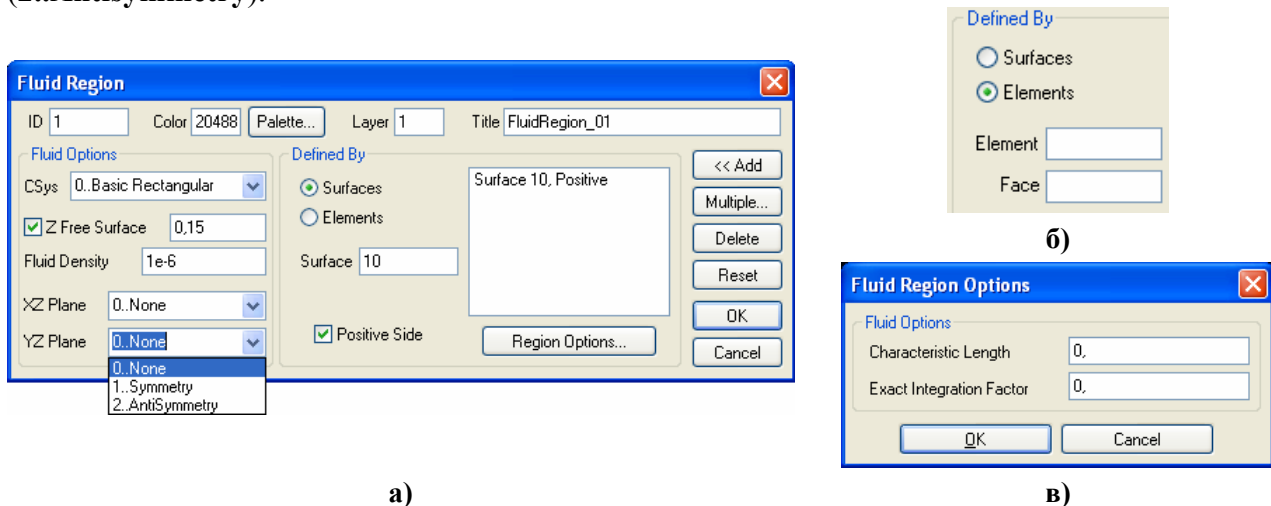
Fluid Region

ID 1 Color 20488 Palette... Layer 1 Title FluidRegion_01

Fluid Options
CSys 0..Basic Rectangular
Z Free Surface 0,15
Fluid Density 1e-6
XZ Plane 0..None
YZ Plane 0..None
0..None
1..Symmetry
2..AntiSymmetry

Defined By
Surfaces
Elements
Surface 10
Positive Side

Surface 10, Positive

Region Options...

<< Add
Multiple...
Delete
Reset
OK
Cancel

а)

Defined By
Surfaces
Elements
Element
Face

б)

Fluid Region Options

Fluid Options
Characteristic Length 0,
Exact Integration Factor 0,

OK Cancel

в)